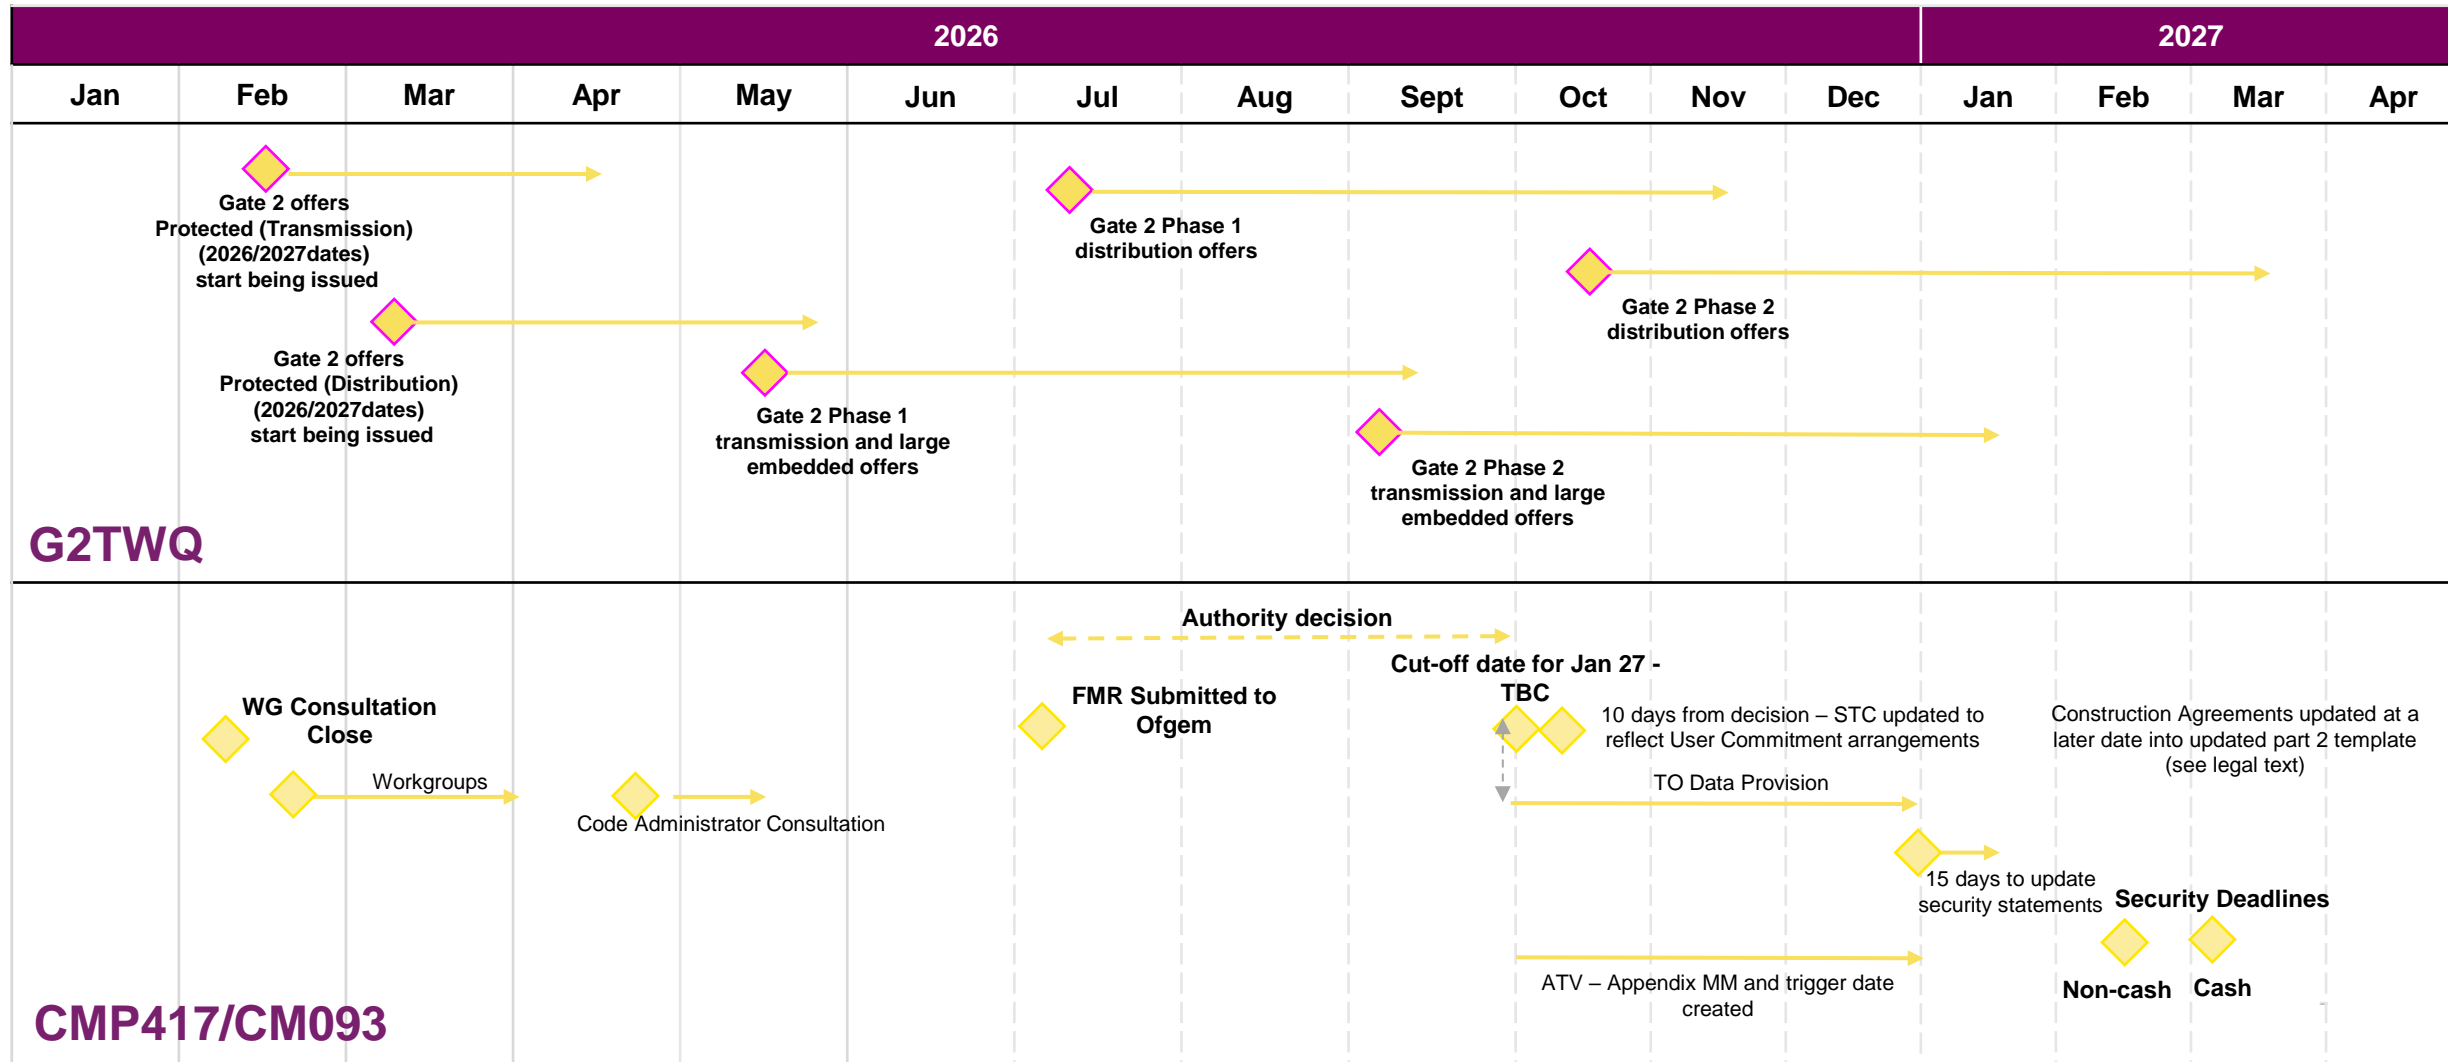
| 2026 | | | | | | | | | | | | 2027 | | | |
|---|---|---|---|---|---|---|---|---|---|---|---|---|---|---|---|
| Jan | Feb | Mar | Apr | May | Jun | Jul | Aug | Sept | Oct | Nov | Dec | Jan | Feb | Mar | Apr |

Gate 2 offers Protected (Transmission) (2026/2027dates) start being issued

Gate 2 Phase 1 distribution offers

Gate 2 Phase 2 distribution offers

Gate 2 offers Protected (Distribution) (2026/2027dates) start being issued

Gate 2 Phase 1 transmission and large embedded offers

Gate 2 Phase 2 transmission and large embedded offers

G2TWQ

Authority decision

Cut-off date for Jan 27 - TBC

FMR Submitted to Ofgem

WG Consultation Close

10 days from decision – STC updated to reflect User Commitment arrangements

Construction Agreements updated at a later date into updated part 2 template (see legal text)

Workgroups

TO Data Provision

Code Administrator Consultation

15 days to update security statements

Security Deadlines

ATV – Appendix MM and trigger date created

Non-cash

Cash

CMP417/CM093